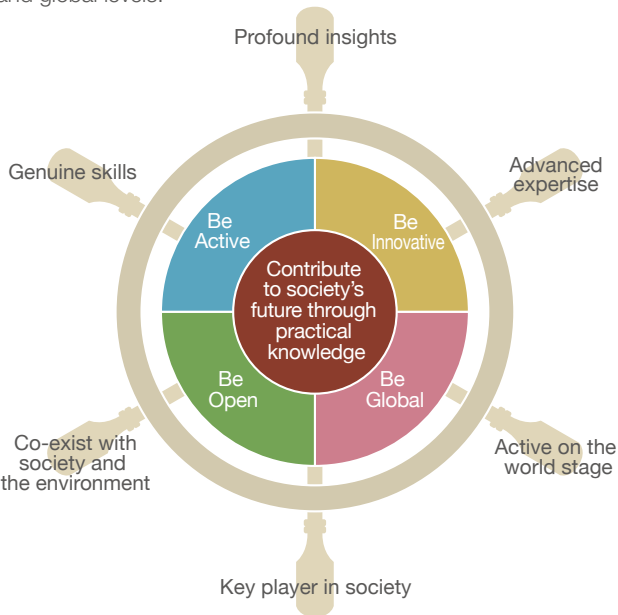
and global levels.

Profound insights

Genuine skills

Advanced expertise

Be Active

Be Innovative

Contribute to society's future through practical knowledge

Be Open

Be Global

Co-exist with society and the environment

Active on the world stage

Key player in society